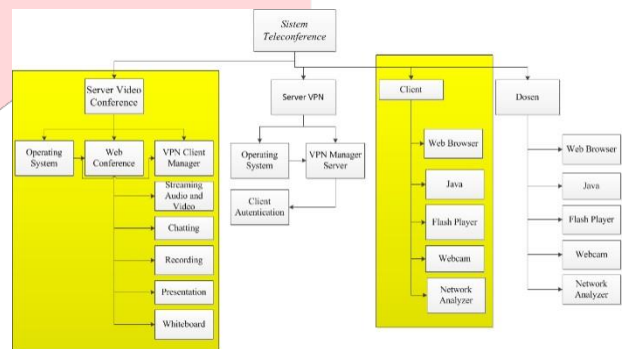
Sistem Teleconference

Server Video Conference

Operating System

Web Conference

VPN Client Manager

Streaming Audio and Video

Chatting

Recording

Presentation

Whiteboard

Server VPN

Operating System

VPN Manager Server

Client Autentication

Client

Web Browser

Java

Flash Player

Webcam

Network Analyzer

Dosen

Web Browser

Java

Flash Player

Webcam

Network Analyzer